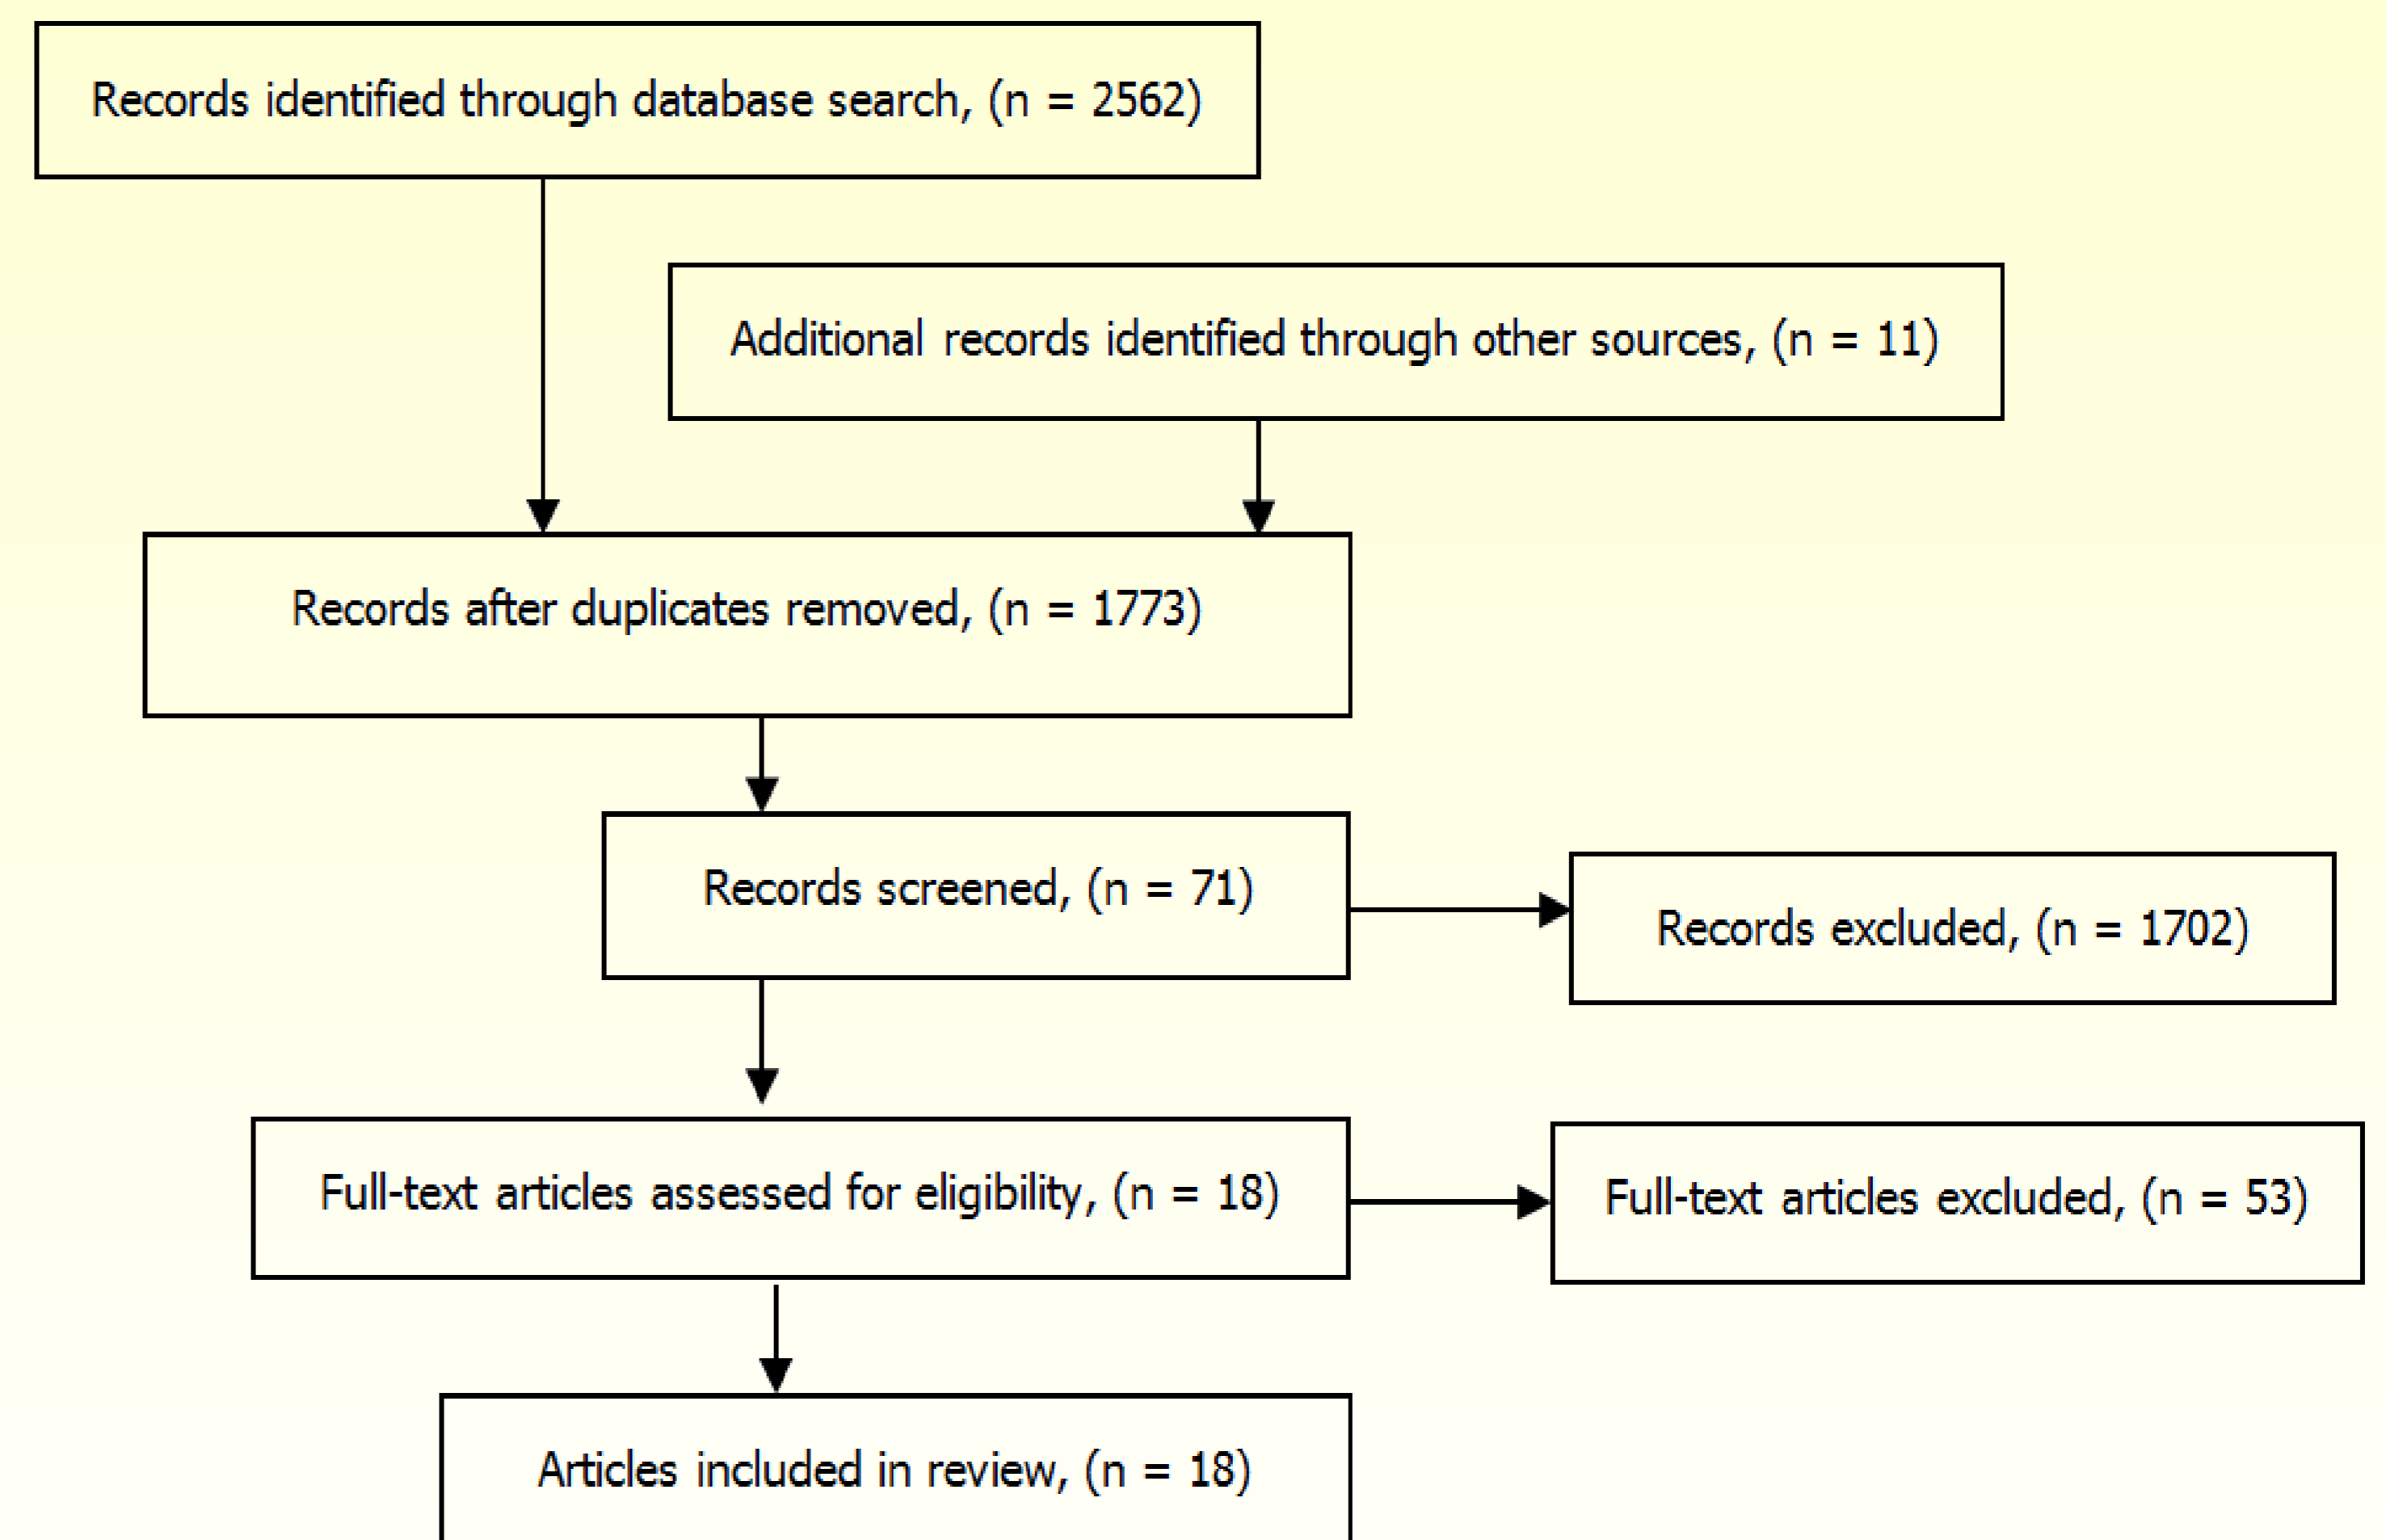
Records identified through database search, (n = 2562)

Additional records identified through other sources, (n = 11)

Records after duplicates removed, (n = 1773)

Records screened, (n = 71)

Records excluded, (n = 1702)

Full-text articles assessed for eligibility, (n = 18)

Full-text articles excluded, (n = 53)

Articles included in review, (n = 18)